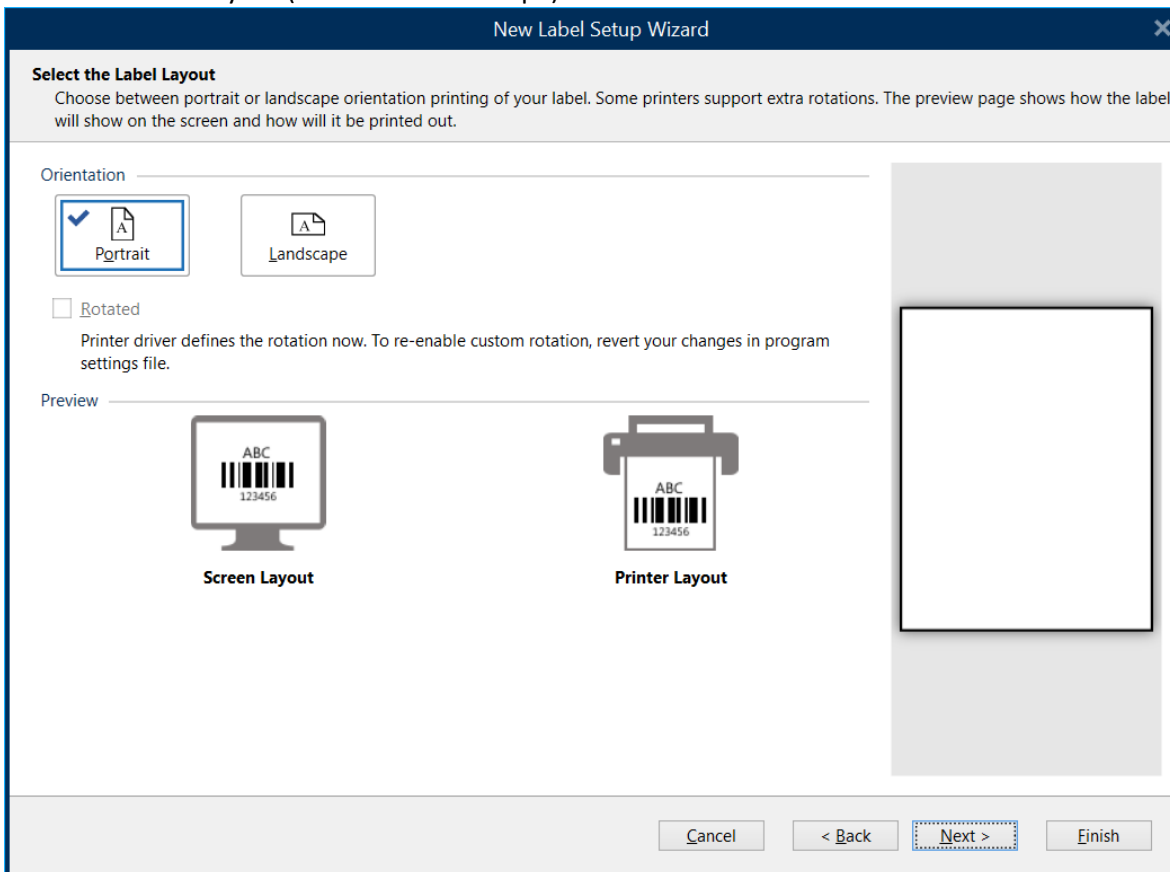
New Label Setup Wizard

Select the Label Layout

Choose between portrait or landscape orientation printing of your label. Some printers support extra rotations. The preview page shows how the label will show on the screen and how will it be printed out.

Orientation

A
Portrait

A
Landscape

Rotated

Printer driver defines the rotation now. To re-enable custom rotation, revert your changes in program settings file.

Preview

ABC
123456

Screen Layout

ABC
123456

Printer Layout

Cancel

< Back

Next >

Finish